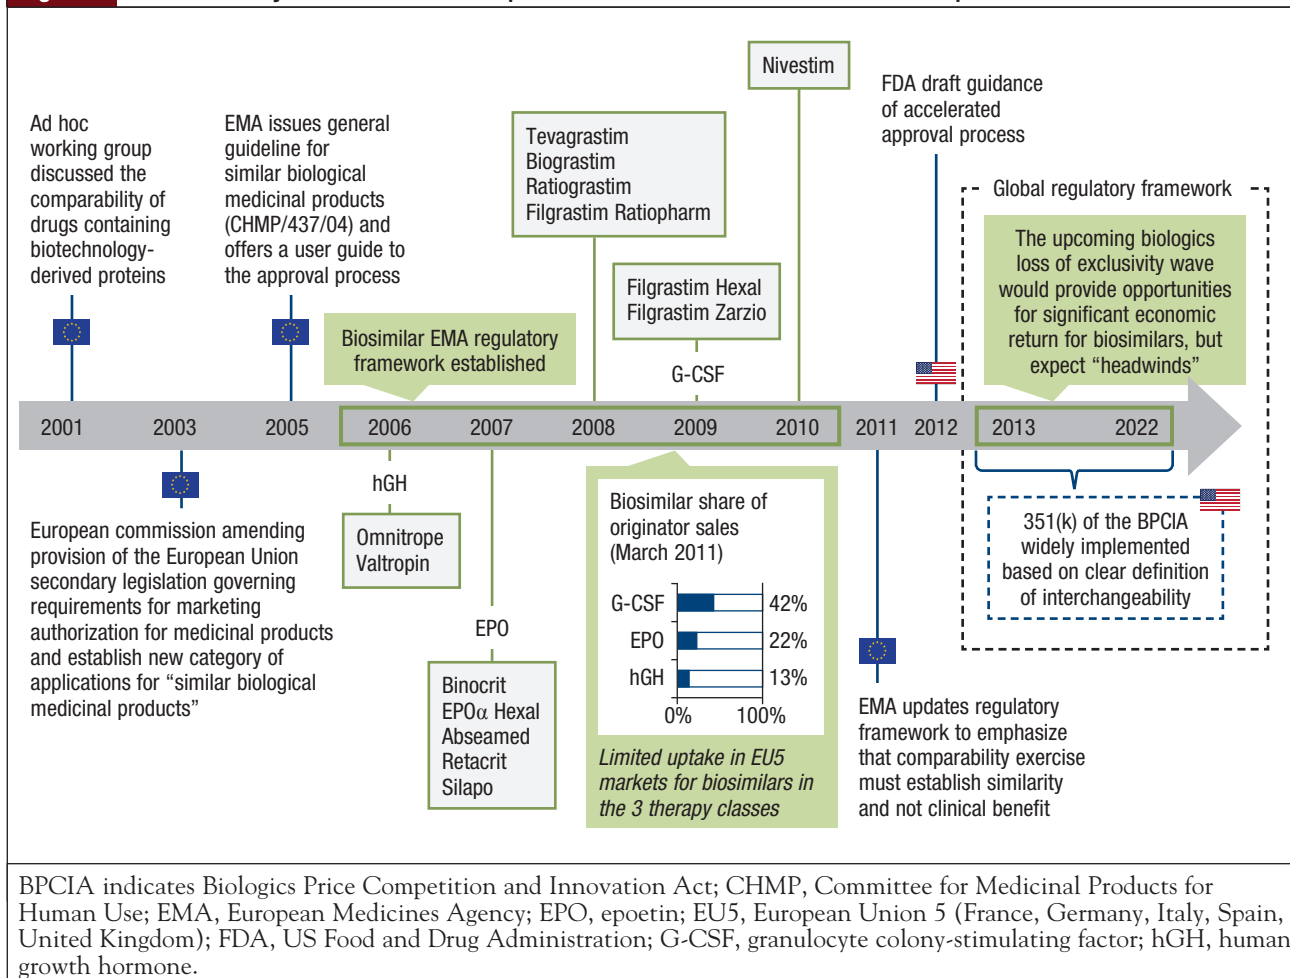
Ad hoc working group discussed the comparability of drugs containing biotechnology-derived proteins

EMA issues general guideline for similar biological medicinal products (CHMP/437/04) and offers a user guide to the approval process

Biosimilar EMA regulatory framework established

Tevagrastim
Biograstim
Ratiograstim
Filgrastim Ratiopharm

Filgrastim Hexal
Filgrastim Zarzio

G-CSF

Nivestim

FDA draft guidance of accelerated approval process

Global regulatory framework

The upcoming biologics loss of exclusivity wave would provide opportunities for significant economic return for biosimilars, but expect "headwinds"

2001 2003 2005 2006 2007 2008 2009 2010 2011 2012 2013 2022

hGH

Omnitrope
Valtropin

EPO

Binocrit
EPOα Hexal
Abseamed
Retacrit
Silapo

European commission amending provision of the European Union secondary legislation governing requirements for marketing authorization for medicinal products and establish new category of applications for "similar biological medicinal products"

Biosimilar share of originator sales (March 2011)

| | |
|---|---|
| G-CSF | 42% |
| EPO | 22% |
| hGH | 13% |

0% 100%

Limited uptake in EU5 markets for biosimilars in the 3 therapy classes

351(k) of the BPCIA widely implemented based on clear definition of interchangeability

EMA updates regulatory framework to emphasize that comparability exercise must establish similarity and not clinical benefit

BPCIA indicates Biologics Price Competition and Innovation Act; CHMP, Committee for Medicinal Products for Human Use; EMA, European Medicines Agency; EPO, epoetin; EU5, European Union 5 (France, Germany, Italy, Spain, United Kingdom); FDA, US Food and Drug Administration; G-CSF, granulocyte colony-stimulating factor; hGH, human growth hormone.